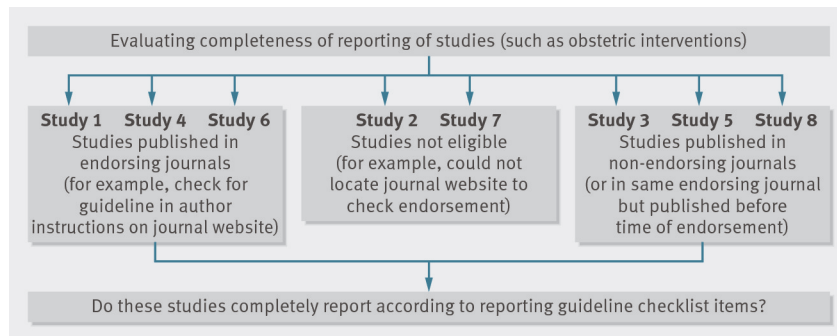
Evaluating completeness of reporting of studies (such as obstetric interventions)

Study 1 Study 4 Study 6
Studies published in endorsing journals (for example, check for guideline in author instructions on journal website)

Study 2 Study 7
Studies not eligible (for example, could not locate journal website to check endorsement)

Study 3 Study 5 Study 8
Studies published in non-endorsing journals (or in same endorsing journal but published before time of endorsement)

Do these studies completely report according to reporting guideline checklist items?